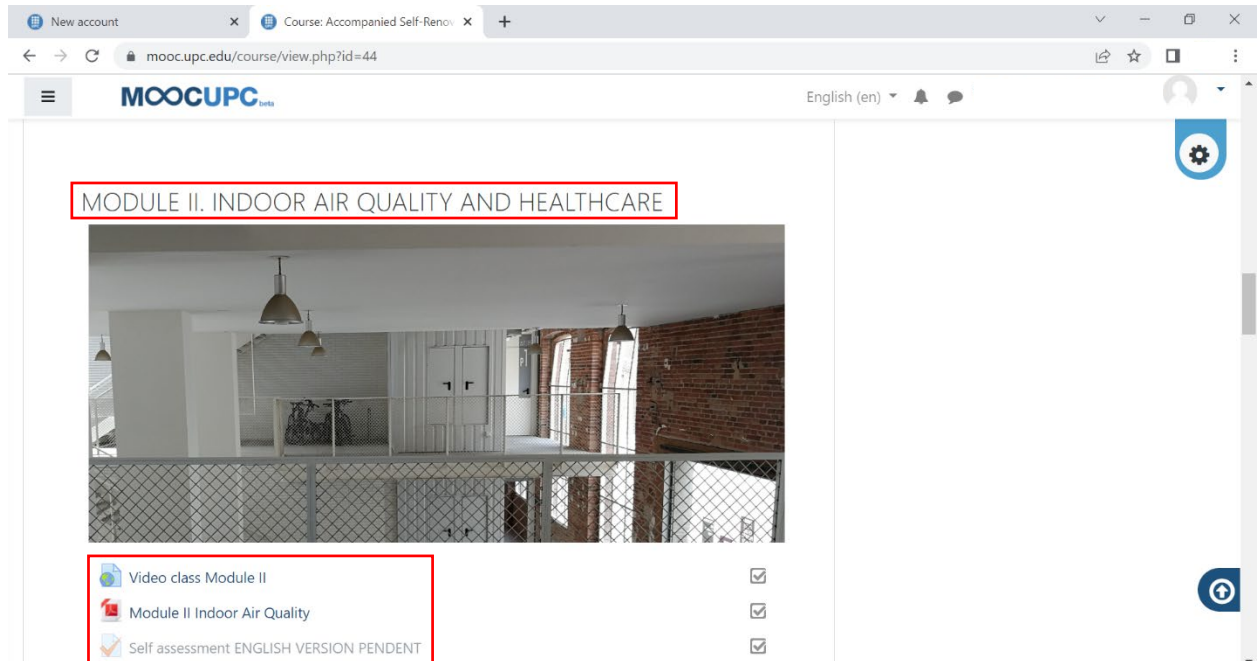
New account

Course: Accompanied Self-Renov

mooc.upc.edu/course/view.php?id=44

MOOCUPC beta

English (en)

MODULE II. INDOOR AIR QUALITY AND HEALTHCARE

Video class Module II

Module II Indoor Air Quality

Self assessment ENGLISH VERSION PENDENT